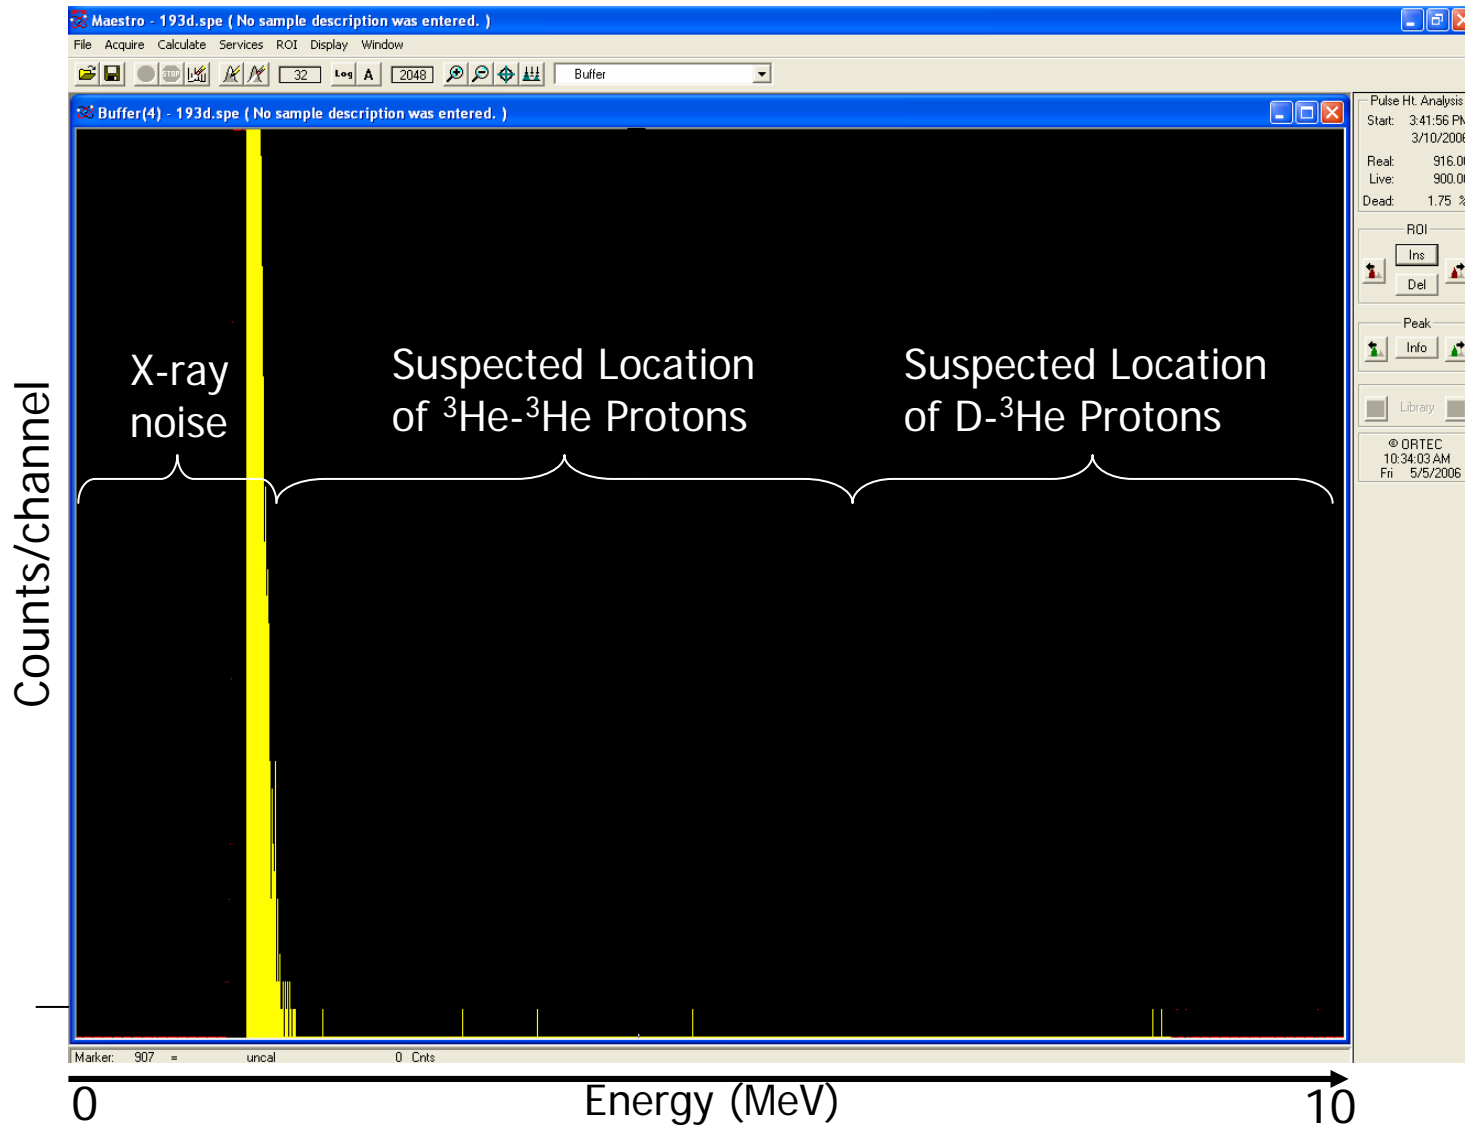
Maestro - 193d.spe ( No sample description was entered. )

File Acquire Calculate Services ROI Display Window

32 Log A 2048 Buffer

Buffer(4) - 193d.spe ( No sample description was entered. )

Pulse Ht. Analysis
Start: 3:41:56 PM
3/10/2006
Real: 916.00
Live: 900.00
Dead: 1.75 %

ROI
Ins
Del

Peak
Info

Library

© ORTEC
10:34:03 AM
Fri 5/5/2006

X-ray noise

Suspected Location of $^3$He-$^3$He Protons

Suspected Location of D-$^3$He Protons

Counts/channel

Marker: 907 = uncal 0 Cnts

0

Energy (MeV)

10